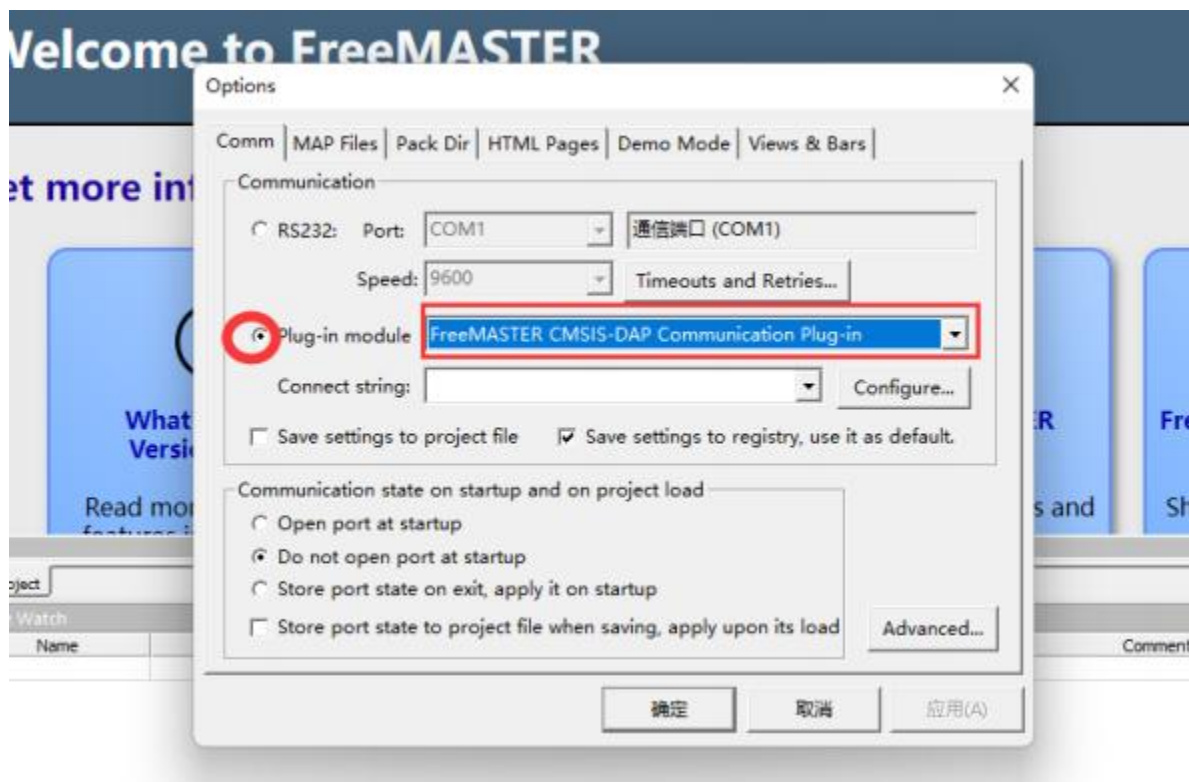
Velcome to FreeMASTER

et more int

What
Versi

Read mor

R

s and

Fr

Sh

oject

Watch

Name

Comment

Options

Comm | MAP Files | Pack Dir | HTML Pages | Demo Mode | Views & Bars

Communication

RS232: Port: COM1 通信端口 (COM1)

Speed: 9600 Timeouts and Retries...

Plug-in module FreeMASTER CMSIS-DAP Communication Plug-in

Connect string: Configure...

Save settings to project file Save settings to registry, use it as default.

Communication state on startup and on project load

Open port at startup

Do not open port at startup

Store port state on exit, apply it on startup

Store port state to project file when saving, apply upon its load

Advanced...

确定 取消 应用(A)